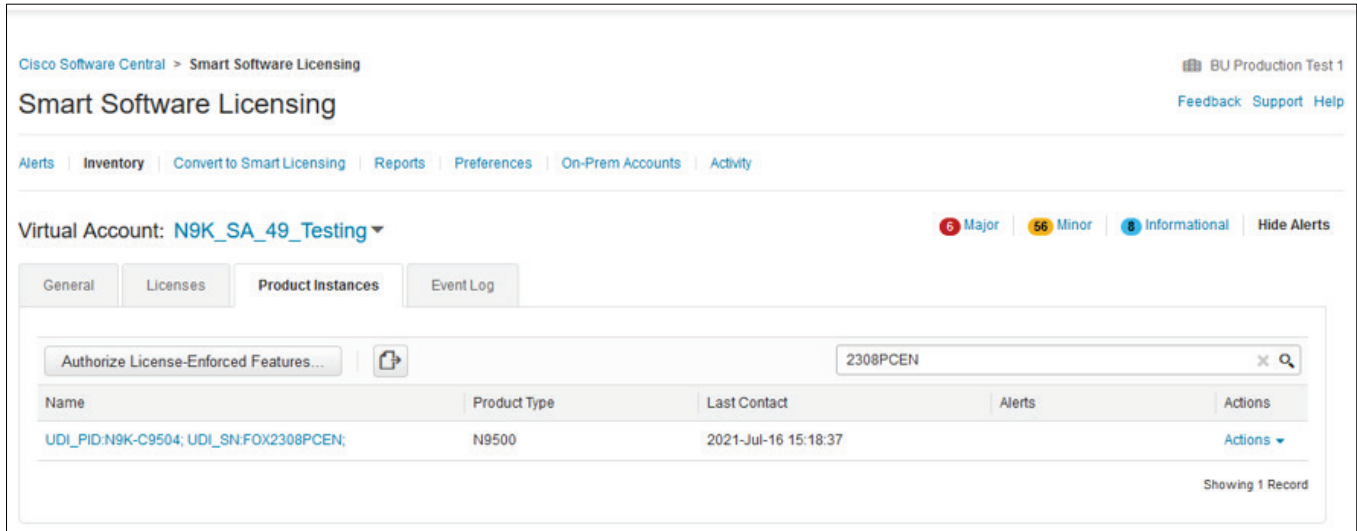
Cisco Software Central > Smart Software Licensing

BU Production Test 1

Smart Software Licensing

Feedback Support Help

Alerts | Inventory | Convert to Smart Licensing | Reports | Preferences | On-Prem Accounts | Activity

Virtual Account: N9K_SA_49_Testing

6 Major | 56 Minor | 8 Informational | Hide Alerts

General | Licenses | Product Instances | Event Log

Authorize License-Enforced Features...

2308PCEN

| Name | Product Type | Last Contact | Alerts | Actions |
|---|---|---|---|---|
| UDI_PID:N9K-C9504; UDI_SN:FOX2308PCEN; | N9500 | 2021-Jul-16 15:18:37 | | Actions |

Showing 1 Record